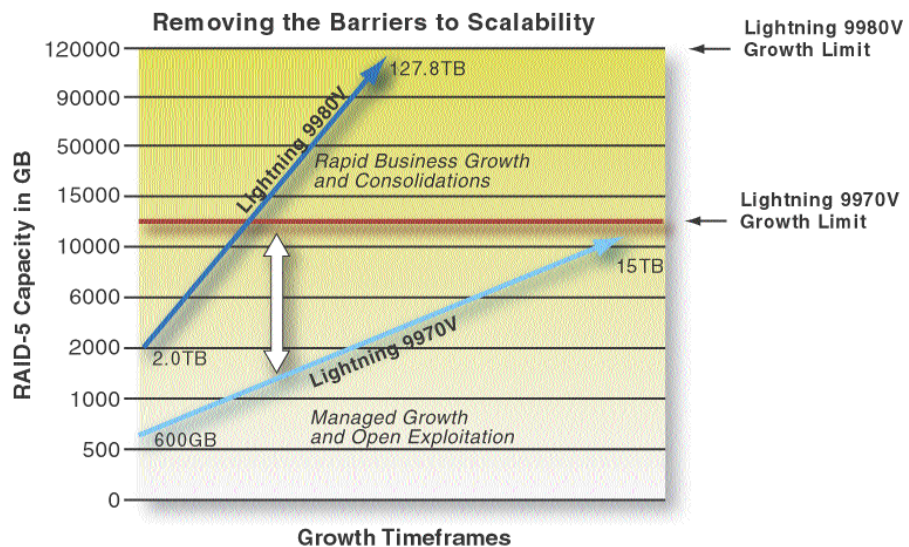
Removing the Barriers to Scalability

Lightning 9980V Growth Limit

Lightning 9970V Growth Limit

RAID-5 Capacity in GB

120000
90000
50000
15000
10000
6000
2000
1000
500
0

127.8TB

Lightning 9980V

Rapid Business Growth and Consolidations

15TB

Lightning 9970V

2.0TB

Managed Growth and Open Exploitation

600GB

Growth Timeframes